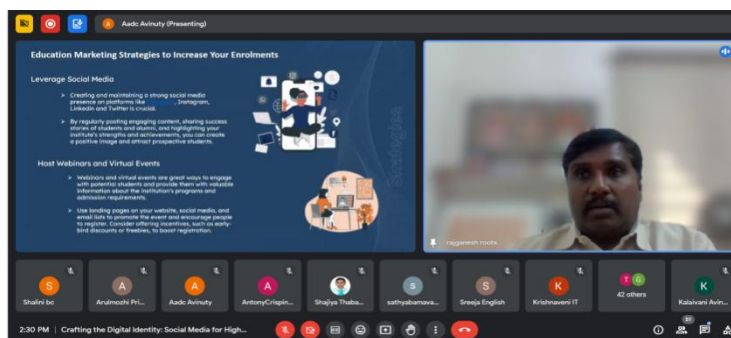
A Aadc Avinuty (Presenting)

Education Marketing Strategies to Increase Your Enrolments

Leverage Social Media

➤ Creating and maintaining a strong social media presence on platforms like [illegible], Instagram, LinkedIn and Twitter is crucial.

➤ By regularly posting engaging content, sharing success stories of students and alumni, and highlighting your institute's strengths and achievements, you can create a positive image and attract prospective students.

Host Webinars and Virtual Events

➤ Webinars and virtual events are great ways to engage with potential students and provide them with valuable information about the institution's programs and admission requirements.

➤ Use landing pages on your website, social media, and email lists to promote the event and encourage people to register. Consider offering incentives, such as early-bird discounts or freebies, to boost registration.

rajganesh roots

S Shalini bc
A Arulmozhi Pri...
A Aadc Avinuty
A AntonyCrispin...
Shajiya Thaba...
S sathyabamava...
S Sreeja English
K Krishnaveni IT
T G 42 others
K Kalaivani Avin...

2:30 PM | Crafting the Digital Identity: Social Media for High...